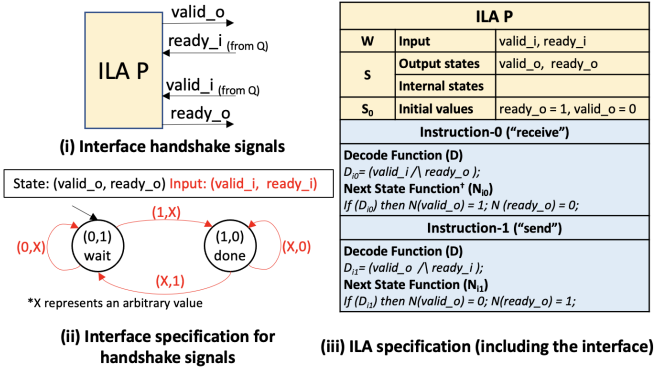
ILA P

valid_o

ready_i (from Q)

valid_i (from Q)

ready_o

(i) Interface handshake signals

State: (valid_o, ready_o) Input: (valid_i, ready_i)

(1,X)

(0,X)

(0,1) wait

(1,0) done

(X,0)

(X,1)

*X represents an arbitrary value

(ii) Interface specification for handshake signals

| ILA P | | |
|---|---|---|
| W | Input | valid_i, ready_i |
| S | Output states | valid_o, ready_o |
| | Internal states | |
| $S_0$ | Initial values | ready_o = 1, valid_o = 0 |

Instruction-0 ("receive")

Decode Function (D)
$D_{I0}$= (valid_i /\ ready_o );
Next State Function† ($N_{I0}$)
If ($D_{I0}$) then N(valid_o) = 1; N (ready_o) = 0;

Instruction-1 ("send")

Decode Function (D)
$D_{I1}$= (valid_o /\ ready_i );
Next State Function ($N_{I1}$)
If ($D_{I1}$) then N(valid_o) = 0; N(ready_o) = 1;

(iii) ILA specification (including the interface)